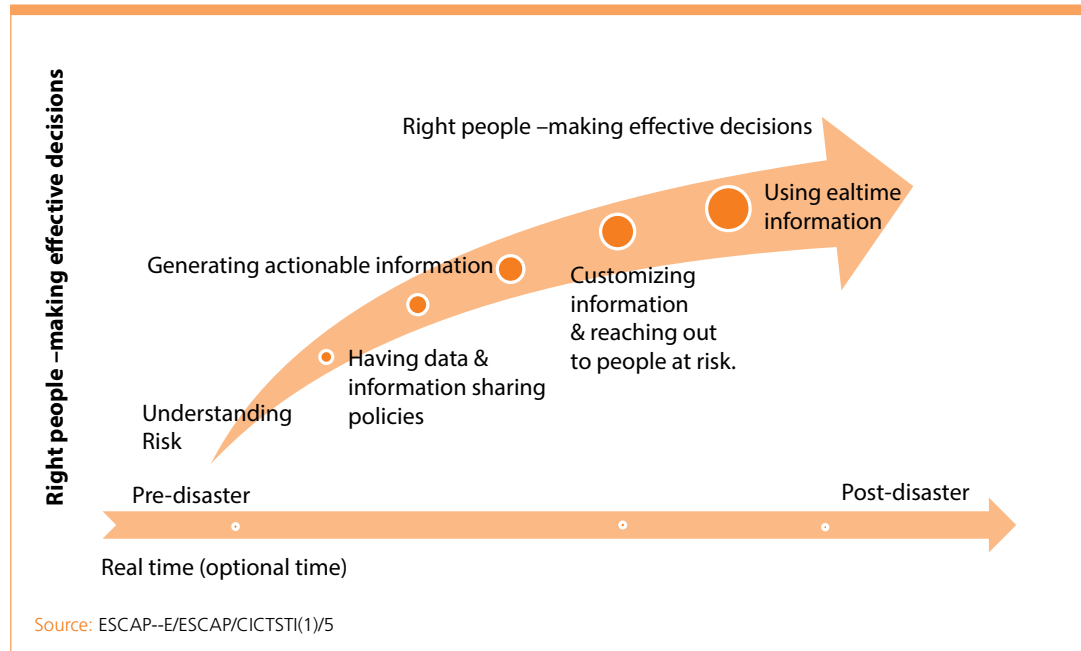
Right people –making effective decisions

Right people –making effective decisions

Using ealtime information

Generating actionable information

Customizing information & reaching out to people at risk.

Having data & information sharing policies

Understanding Risk

Pre-disaster

Post-disaster

Real time (optional time)

Source: ESCAP--E/ESCAP/CICTSTI(1)/5